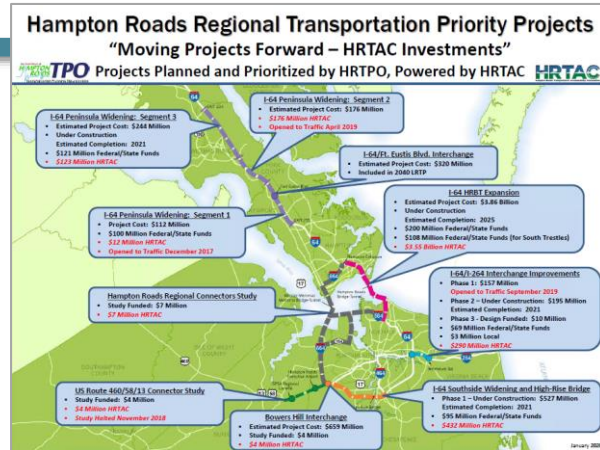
Hampton Roads Regional Transportation Priority Projects
"Moving Projects Forward – HRTAC Investments"
TPO Projects Planned and Prioritized by HRTPO, Powered by HRTAC HRTAC

I-64 Peninsula Widening: Segment 3
• Estimated Project Cost: $244 Million
• Under Construction
Estimated Completion: 2021
• $121 Million Federal/State Funds
• $123 Million HRTAC

I-64 Peninsula Widening: Segment 2
• Estimated Project Cost: $176 Million
• $176 Million HRTAC
• Opened to Traffic April 2019

I-64/Ft. Eustis Blvd. Interchange
• Estimated Project Cost: $320 Million
• Included in 2040 LRTP

I-64 HRBT Expansion
• Estimated Project Cost: $3.86 Billion
• Under Construction
Estimated Completion: 2025
• $200 Million Federal/State Funds
• $108 Million Federal/State Funds (for South Trestles)
• $3.55 Billion HRTAC

I-64 Peninsula Widening: Segment 1
• Project Cost: $112 Million
• $100 Million Federal/State Funds
• $12 Million HRTAC
• Opened to Traffic December 2017

Hampton Roads Regional Connectors Study
• Study Funded: $7 Million
• $7 Million HRTAC

I-64/I-264 Interchange Improvements
• Phase 1: $157 Million
Opened to Traffic September 2019
• Phase 2 – Under Construction: $195 Million
Estimated Completion: 2021
• Phase 3 - Design Funded: $10 Million
• $69 Million Federal/State Funds
• $3 Million Local
• $290 Million HRTAC

US Route 460/58/13 Connector Study
• Study Funded: $4 Million
• $4 Million HRTAC
• Study Halted November 2018

Bowers Hill Interchange
• Estimated Project Cost: $659 Million
• Study Funded: $4 Million
• $4 Million HRTAC

I-64 Southside Widening and High-Rise Bridge
• Phase 1 – Under Construction: $527 Million
Estimated Completion: 2021
• $95 Million Federal/State Funds
• $432 Million HRTAC

January 202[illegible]